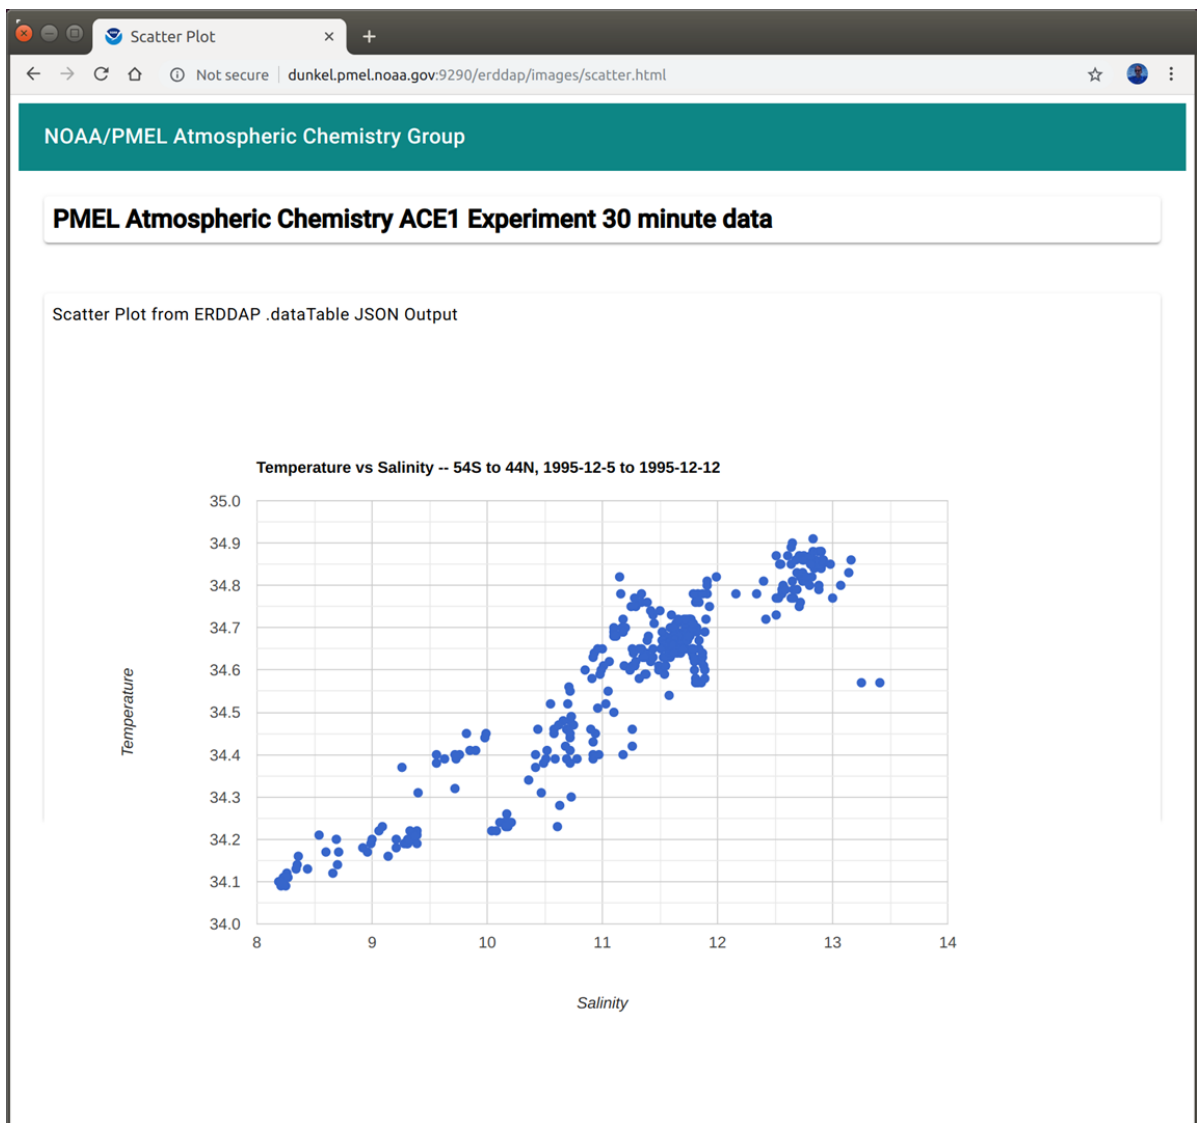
Scatter Plot

Not secure | dunkel.pmel.noaa.gov:9290/erddap/images/scatter.html

NOAA/PMEL Atmospheric Chemistry Group

PMEL Atmospheric Chemistry ACE1 Experiment 30 minute data

Scatter Plot from ERDDAP .dataTable JSON Output

Temperature vs Salinity -- 54S to 44N, 1995-12-5 to 1995-12-12

Temperature

35.0
34.9
34.8
34.7
34.6
34.5
34.4
34.3
34.2
34.1
34.0

8 9 10 11 12 13 14

Salinity